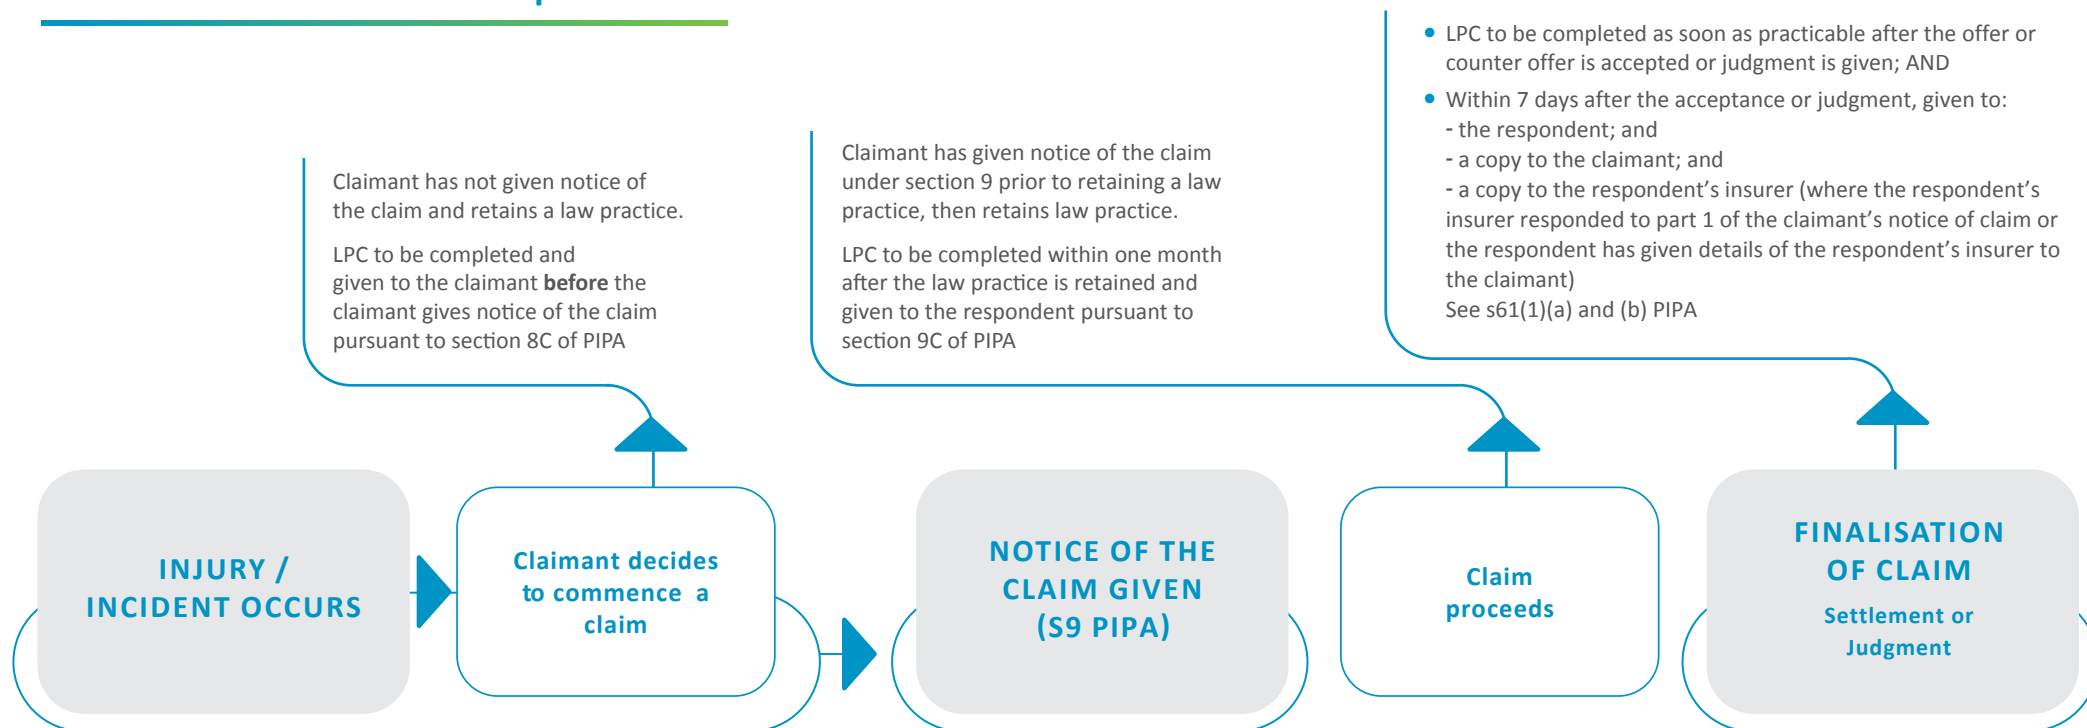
Claimant has not given notice of the claim and retains a law practice.

LPC to be completed and given to the claimant **before** the claimant gives notice of the claim pursuant to section 8C of PIPA

Claimant has given notice of the claim under section 9 prior to retaining a law practice, then retains law practice.

LPC to be completed within one month after the law practice is retained and given to the respondent pursuant to section 9C of PIPA

- LPC to be completed as soon as practicable after the offer or counter offer is accepted or judgment is given; AND
- Within 7 days after the acceptance or judgment, given to:
- the respondent; and
- a copy to the claimant; and
- a copy to the respondent's insurer (where the respondent's insurer responded to part 1 of the claimant's notice of claim or the respondent has given details of the respondent's insurer to the claimant)
See s61(1)(a) and (b) PIPA

INJURY / INCIDENT OCCURS

Claimant decides to commence a claim

NOTICE OF THE CLAIM GIVEN (S9 PIPA)

Claim proceeds

FINALISATION OF CLAIM
Settlement or Judgment